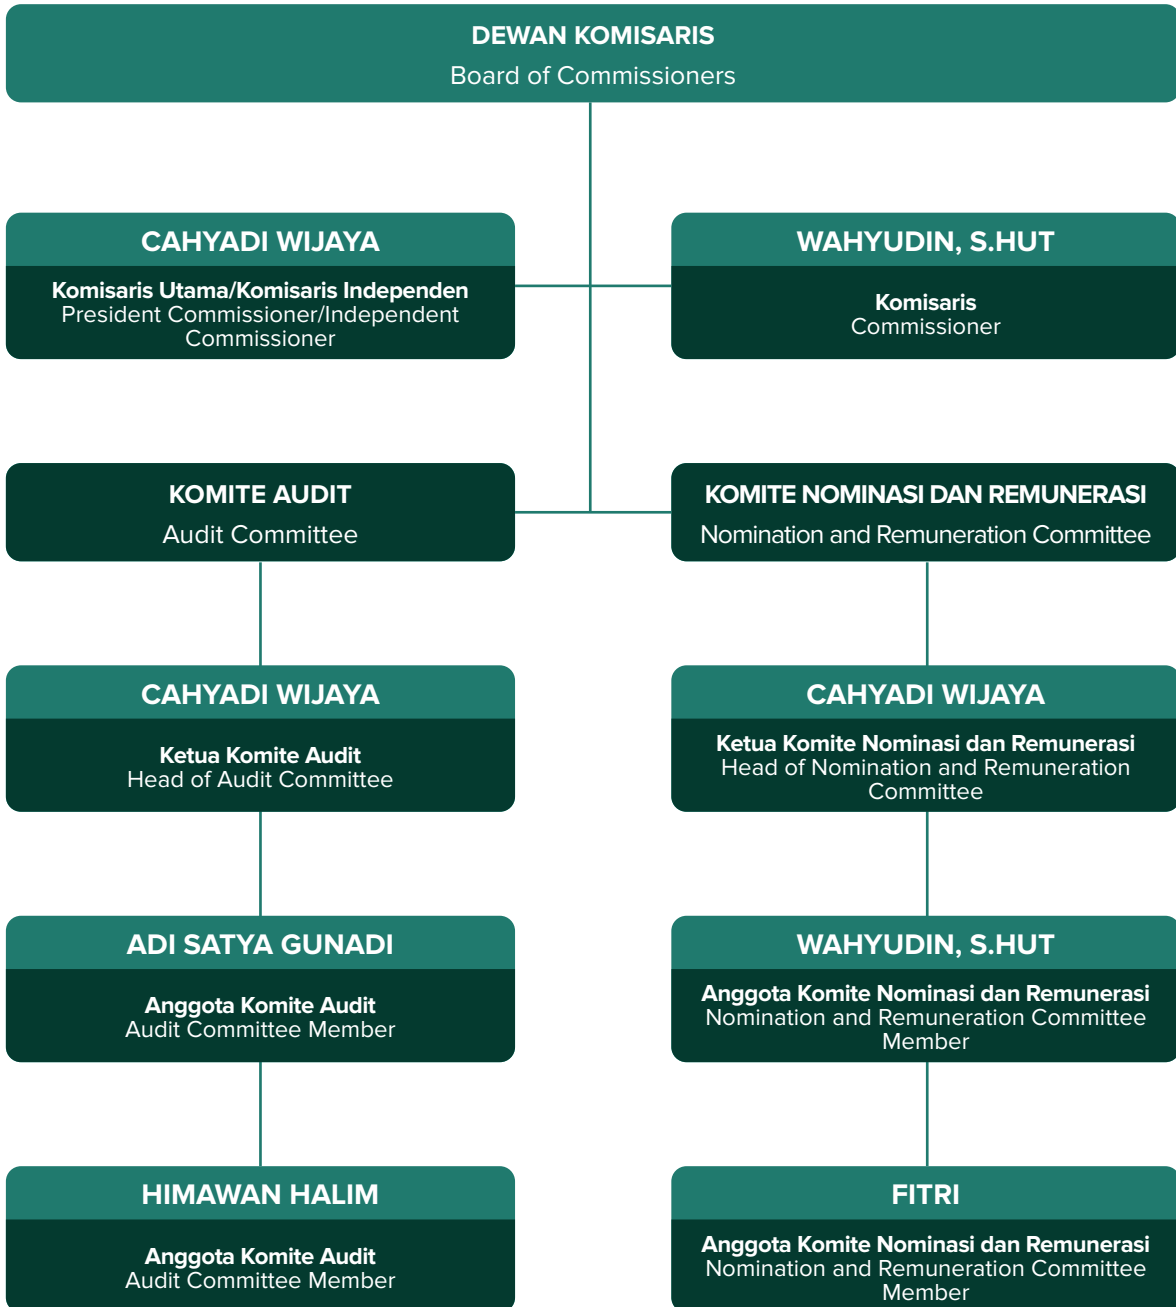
DEWAN KOMISARIS
Board of Commissioners

CAHYADI WIJAYA
Komisaris Utama/Komisaris Independen
President Commissioner/Independent Commissioner

WAHYUDIN, S.HUT
Komisaris
Commissioner

KOMITE AUDIT
Audit Committee

KOMITE NOMINASI DAN REMUNERASI
Nomination and Remuneration Committee

CAHYADI WIJAYA
Ketua Komite Audit
Head of Audit Committee

ADI SATYA GUNADI
Anggota Komite Audit
Audit Committee Member

HIMAWAN HALIM
Anggota Komite Audit
Audit Committee Member

CAHYADI WIJAYA
Ketua Komite Nominasi dan Remunerasi
Head of Nomination and Remuneration Committee

WAHYUDIN, S.HUT
Anggota Komite Nominasi dan Remunerasi
Nomination and Remuneration Committee Member

FITRI
Anggota Komite Nominasi dan Remunerasi
Nomination and Remuneration Committee Member